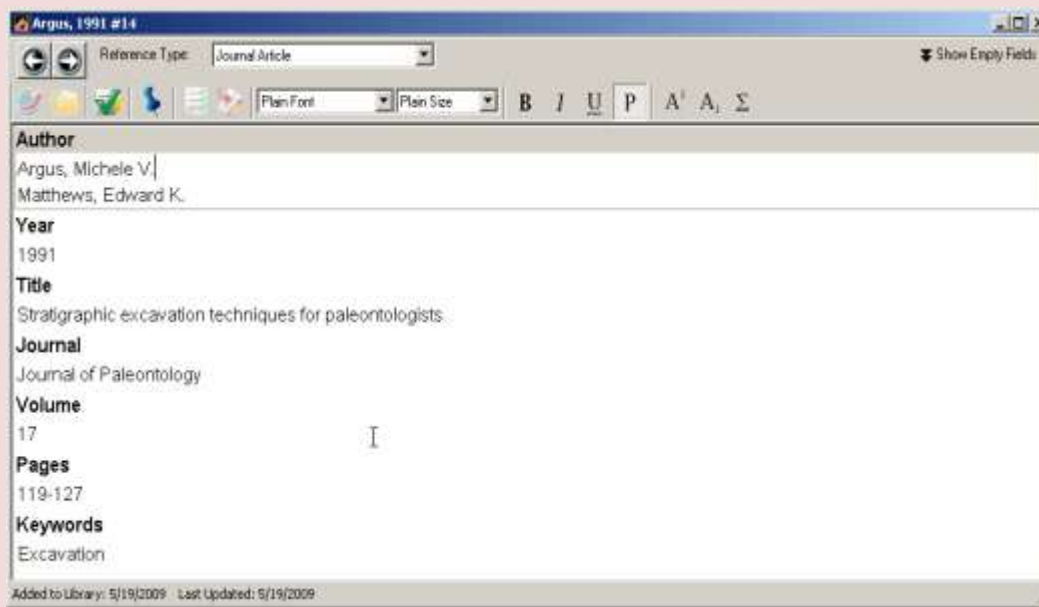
Argus, 1991 #14

Reference Type: Journal Article

Show Empty Fields

Plain Font Plain Size B I U P A¹ A₁ Σ

Author

Argus, Michele V.

Matthews, Edward K.

Year

1991

Title

Stratigraphic excavation techniques for paleontologists

Journal

Journal of Paleontology

Volume

17

Pages

119-127

Keywords

Excavation

Added to Library: 5/19/2009 Last Updated: 5/19/2009